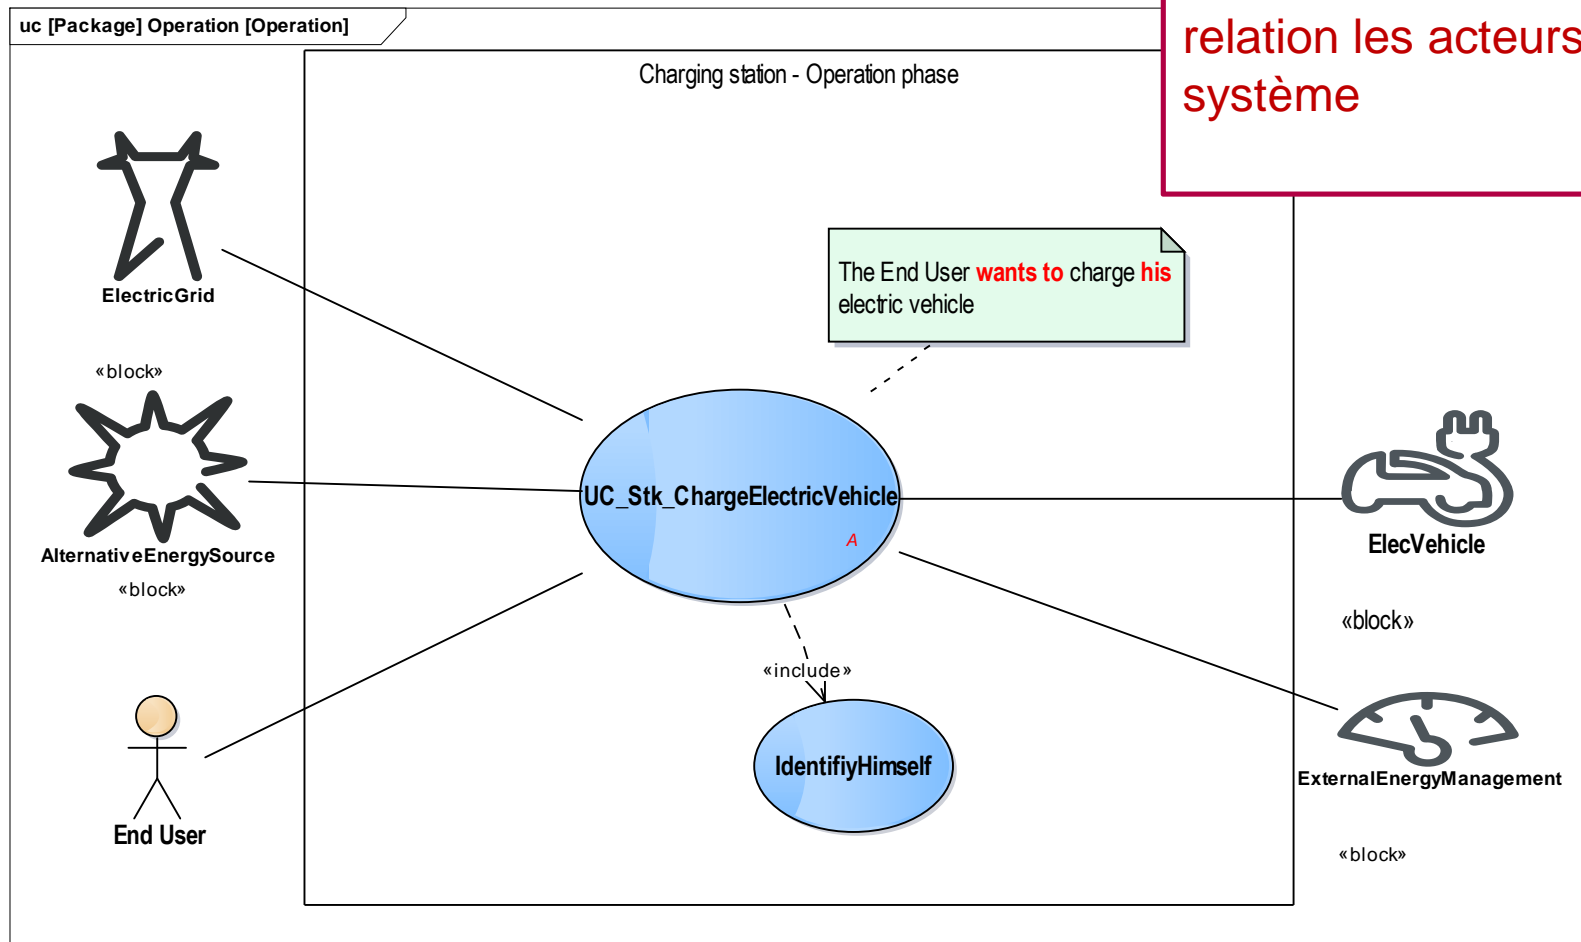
uc [Package] Operation [Operation]

relation les acteurs
système

Charging station - Operation phase

The End User wants to charge his electric vehicle

ElectricGrid

«block»

AlternativeEnergySource

«block»

UC_Stk_ChargeElectricVehicle

A

ElecVehicle

«block»

«include»

IdentifiyHimself

End User

ExternalEnergyManagement

«block»